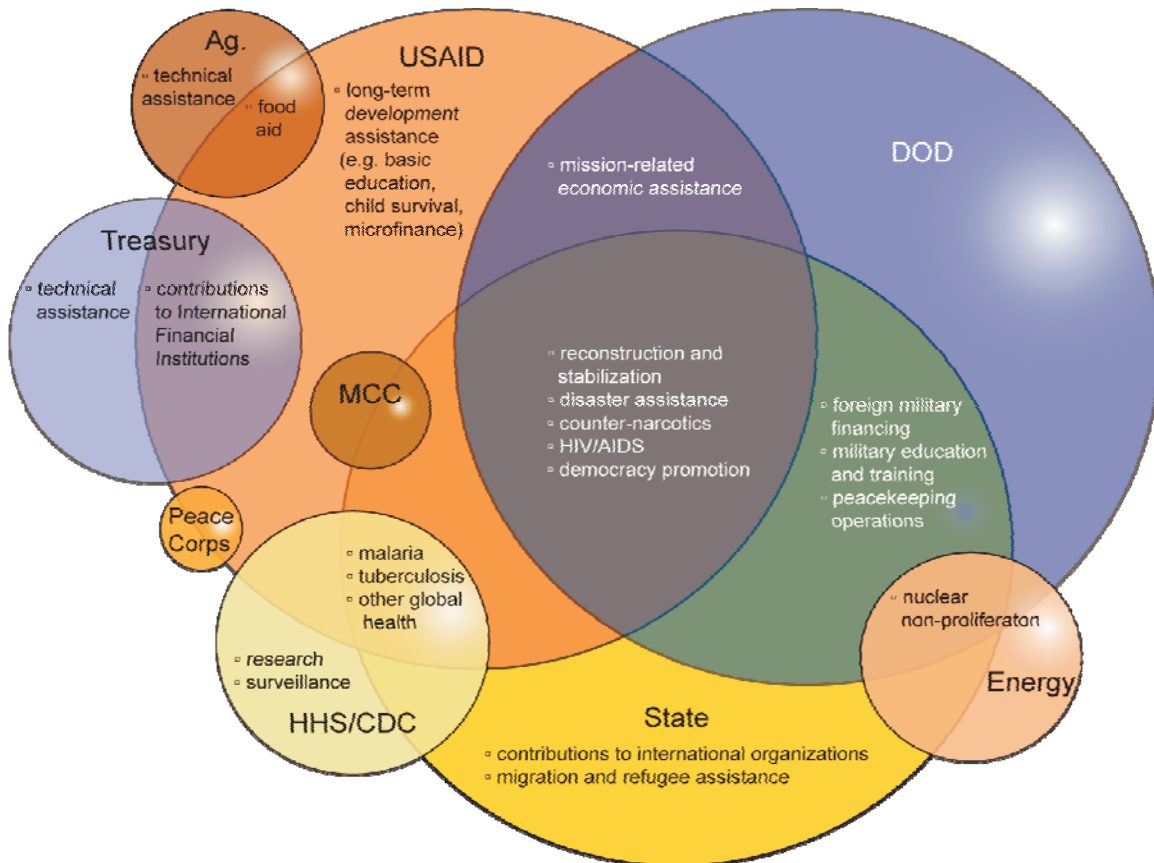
Ag.
▫ technical assistance
▫ food aid

USAID
▫ long-term development assistance (e.g. basic education, child survival, microfinance)

DOD

▫ mission-related economic assistance

Treasury
▫ technical assistance
▫ contributions to International Financial Institutions

MCC

▫ reconstruction and stabilization
▫ disaster assistance
▫ counter-narcotics
▫ HIV/AIDS
▫ democracy promotion

▫ foreign military financing
▫ military education and training
▫ peacekeeping operations

Peace Corps

▫ malaria
▫ tuberculosis
▫ other global health

▫ research
▫ surveillance

HHS/CDC

▫ nuclear non-proliferaton

Energy

State
▫ contributions to international organizations
▫ migration and refugee assistance